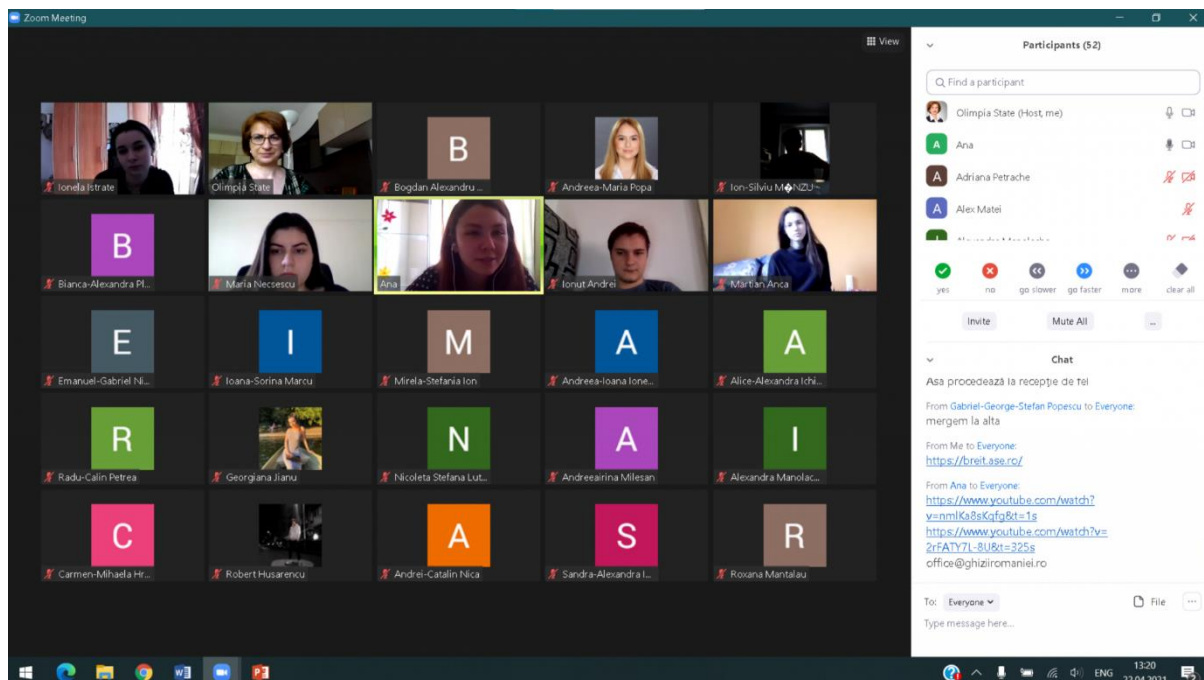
Zoom Meeting

View

Ionela Istrate
Olimpia State
B
Bogdan Alexandru ...
Andreea-Maria Popa
Ion-Silviu M�NZU
B
Bianca-Alexandra Pl...
Maria Necsescu
Ana
Ionut Andrei
Martian Anca
E
Emanuel-Gabriel Ni...
I
Ioana-Sorina Marcu
M
Mirela-Stefania Ion
A
Andreea-Ioana Ione...
A
Alice-Alexandra Ichi...
R
Radu-Calin Petrea
Georgiana Jianu
N
Nicoleta Stefana Lut...
A
Andreeairina Milesan
I
Alexandra Manolac...
C
Carmen-Mihaela Hr...
Robert Husarencu
A
Andrei-Catalin Nica
S
Sandra-Alexandra I...
R
Roxana Mantalau

Participants (52)

Find a participant

Olimpia State (Host, me)
A Ana
A Adriana Petrache
A Alex Matei
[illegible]

yes no go slower go faster more clear all

Invite Mute All ...

Chat

Asa procedează la recepție de fel

From Gabriel-George-Stefan Popescu to Everyone:
mergem la alta

From Me to Everyone:
https://breit.ase.ro/

From Ana to Everyone:
https://www.youtube.com/watch?v=nmlKs8sKqfg&t=1s
https://www.youtube.com/watch?v=2rFATY7L-8U&t=325s
office@ghiziiromaniei.ro

To: Everyone File ...

Type message here...

ENG 13:20 22.04.2021